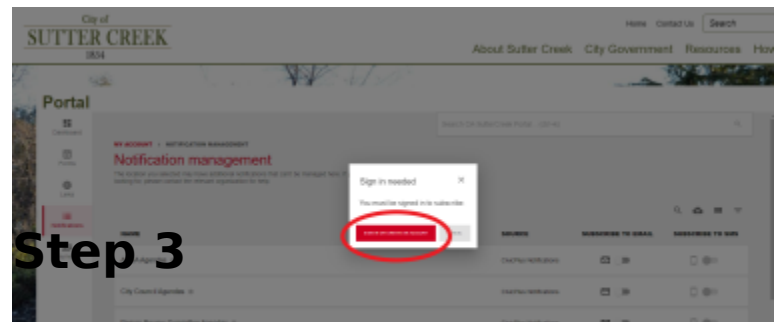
City of
SUTTER CREEK
1854

Home Contact Us Search

About Sutter Creek City Government Resources How

Portal

Dashboard

Profile

Links

Notifications

MY ACCOUNT > NOTIFICATION MANAGEMENT

Notification management

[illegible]

Sign in needed

You must be signed in to subscribe.

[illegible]

Step 3

ISSUE

SOURCE

SUBSCRIBE TO EMAIL

SUBSCRIBE TO SMS

City Council Agendas

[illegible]

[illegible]